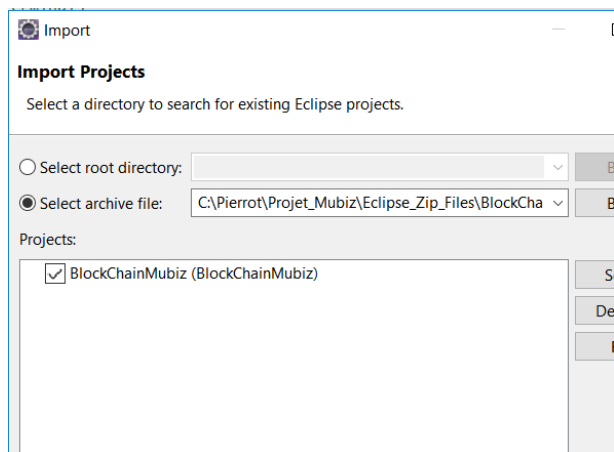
Import

Import Projects

Select a directory to search for existing Eclipse projects.

Select root directory:

Select archive file: C:\Pierrot\Projet_Mubiz\Eclipse_Zip_Files\BlockCha

Projects:

BlockChainMubiz (BlockChainMubiz)

B

B

S

De

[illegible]